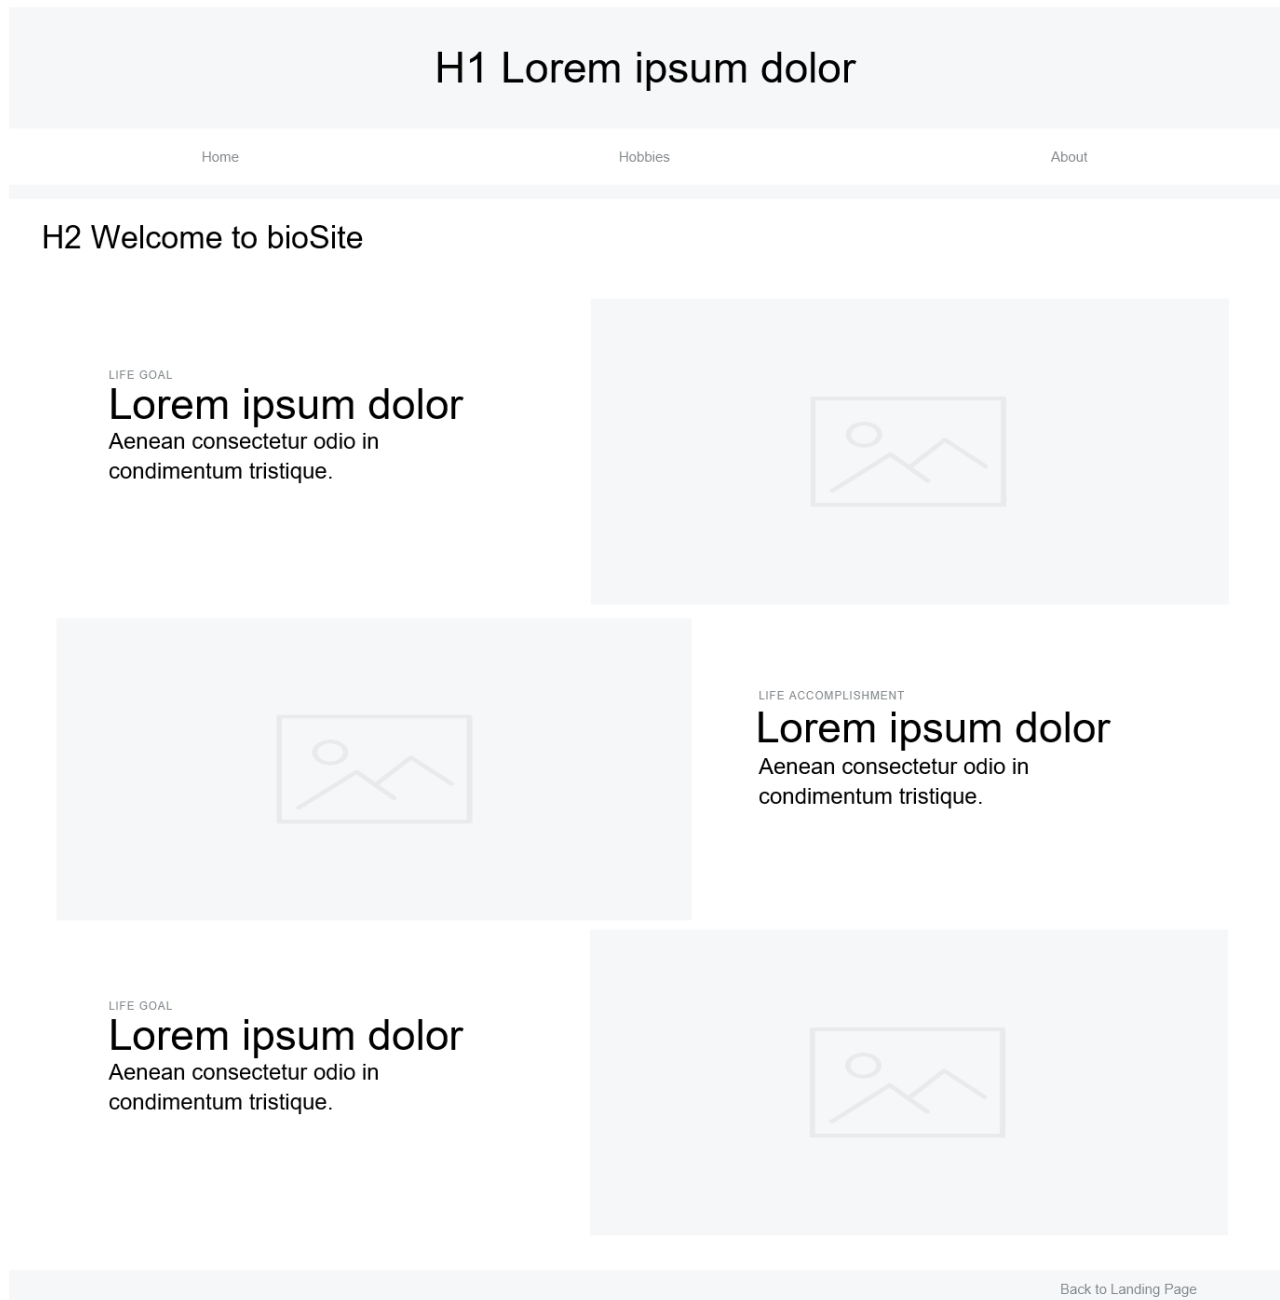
H1 Lorem ipsum dolor

Home

Hobbies

About

H2 Welcome to bioSite

LIFE GOAL

Lorem ipsum dolor

Aenean consectetur odio in condimentum tristique.

LIFE ACCOMPLISHMENT

Lorem ipsum dolor

Aenean consectetur odio in condimentum tristique.

LIFE GOAL

Lorem ipsum dolor

Aenean consectetur odio in condimentum tristique.

Back to Landing Page